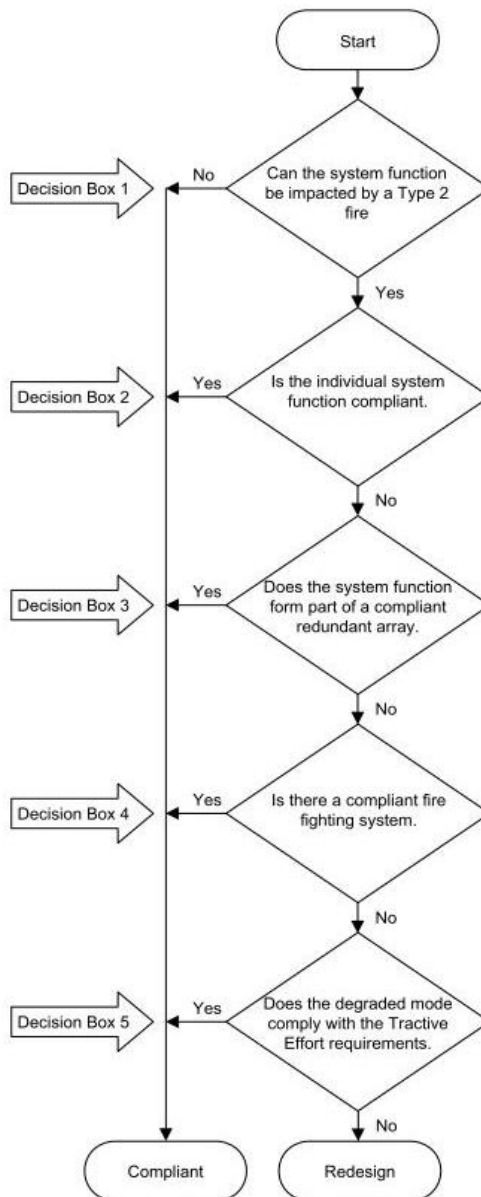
Start

Decision Box 1

No

Can the system function be impacted by a Type 2 fire

Yes

Decision Box 2

Yes

Is the individual system function compliant.

No

Decision Box 3

Yes

Does the system function form part of a compliant redundant array.

No

Decision Box 4

Yes

Is there a compliant fire fighting system.

No

Decision Box 5

Yes

Does the degraded mode comply with the Tractive Effort requirements.

No

Compliant

Redesign